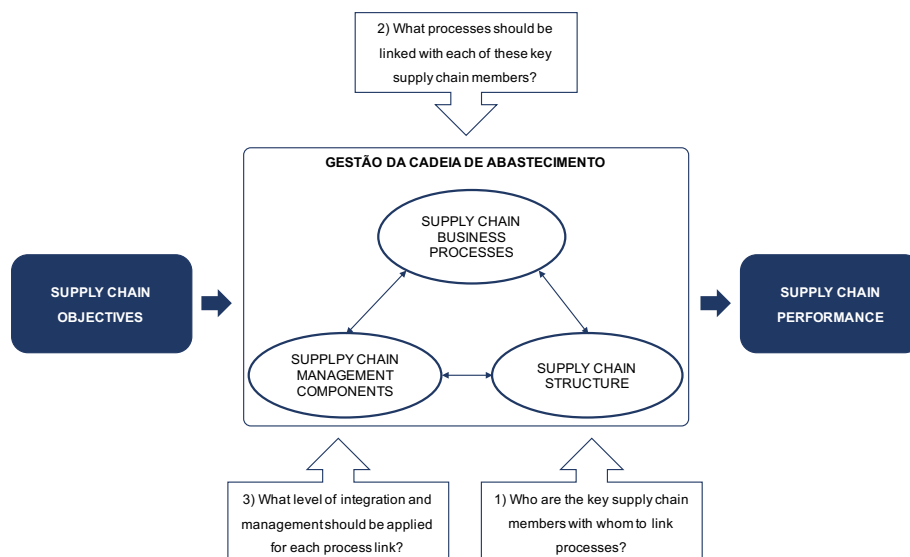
2) What processes should be linked with each of these key supply chain members?

GESTÃO DA CADEIA DE ABASTECIMENTO

SUPPLY CHAIN OBJECTIVES

SUPPLY CHAIN BUSINESS PROCESSES

SUPPLPY CHAIN MANAGEMENT COMPONENTS

SUPPLY CHAIN STRUCTURE

SUPPLY CHAIN PERFORMANCE

3) What level of integration and management should be applied for each process link?

1) Who are the key supply chain members with whom to link processes?